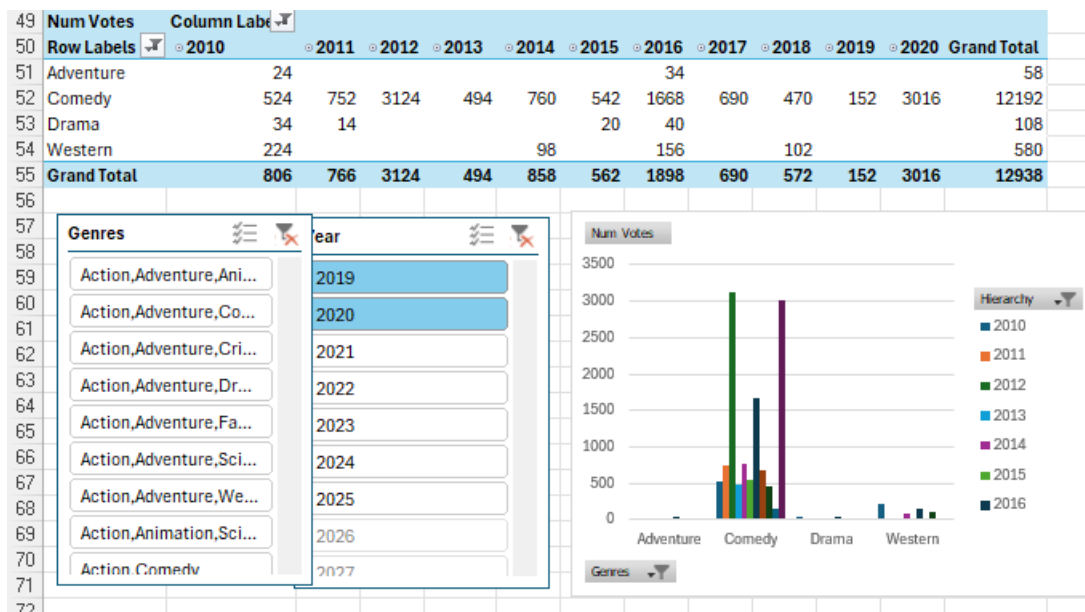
| 49 | Num Votes | Column Labe | | | | | | | | | | |
|---|---|---|---|---|---|---|---|---|---|---|---|---|
| 50 | Row Labels | 2010 | 2011 | 2012 | 2013 | 2014 | 2015 | 2016 | 2017 | 2018 | 2019 | 2020 | Grand Total |
| 51 | Adventure | 24 | | | | | | 34 | | | | | 58 |
| 52 | Comedy | 524 | 752 | 3124 | 494 | 760 | 542 | 1668 | 690 | 470 | 152 | 3016 | 12192 |
| 53 | Drama | 34 | 14 | | | | 20 | 40 | | | | | 108 |
| 54 | Western | 224 | | | | 98 | | 156 | | 102 | | | 580 |
| 55 | Grand Total | 806 | 766 | 3124 | 494 | 858 | 562 | 1898 | 690 | 572 | 152 | 3016 | 12938 |

56
57
58
59
60
61
62
63
64
65
66
67
68
69
70
71
72

Genres
Action,Adventure,Ani...
Action,Adventure,Co...
Action,Adventure,Cri...
Action,Adventure,Dr...
Action,Adventure,Fa...
Action,Adventure,Sci...
Action,Adventure,We...
Action,Animation,Sci...
Action,Comedy

Year
2019
2020
2021
2022
2023
2024
2025
2026
2027

Num Votes
3500
3000
2500
2000
1500
1000
500
0
Adventure
Comedy
Drama
Western
Genres

Hierarchy
2010
2011
2012
2013
2014
2015
2016